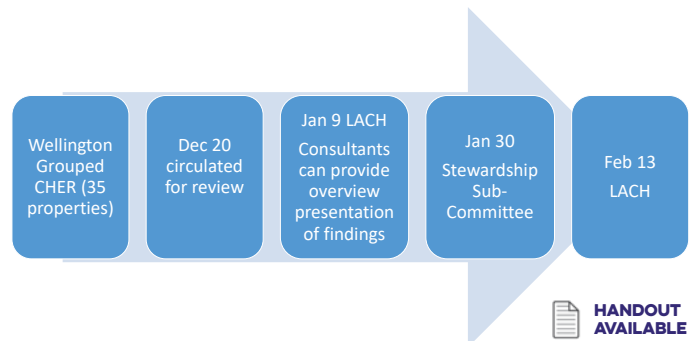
Wellington Grouped CHER (35 properties)

Dec 20 circulated for review

Jan 9 LACH

Consultants can provide overview presentation of findings

Jan 30

Stewardship Sub-Committee

Feb 13

LACH

HANDOUT AVAILABLE